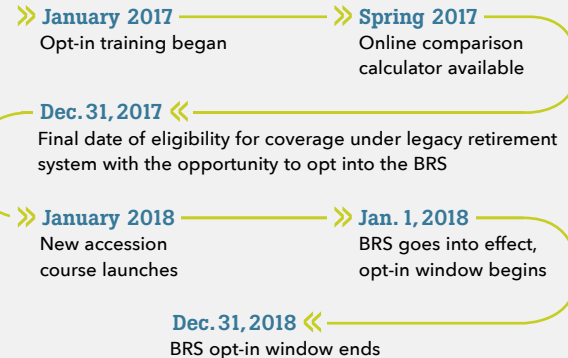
January 2017
Opt-in training began

Spring 2017
Online comparison calculator available

Dec. 31, 2017
Final date of eligibility for coverage under legacy retirement system with the opportunity to opt into the BRS

January 2018
New accession course launches

Jan. 1, 2018
BRS goes into effect, opt-in window begins

Dec. 31, 2018
BRS opt-in window ends